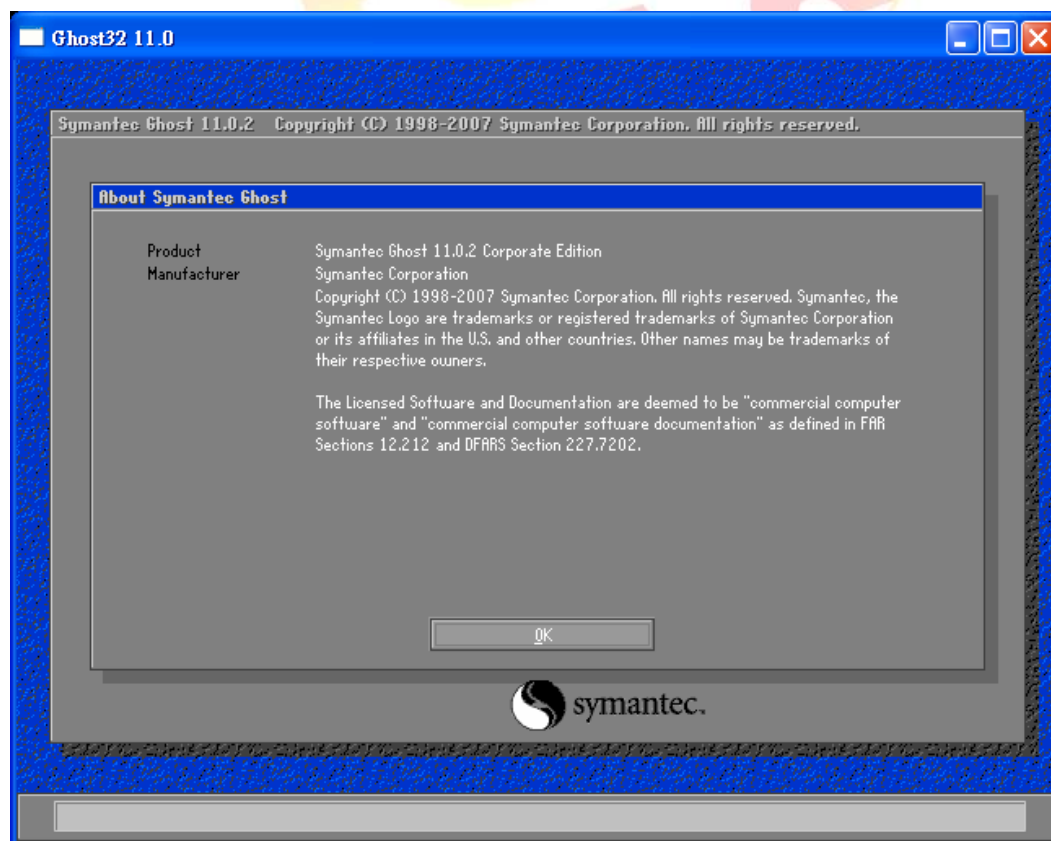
Ghost32 11.0

Symantec Ghost 11.0.2 Copyright (C) 1998-2007 Symantec Corporation. All rights reserved.

About Symantec Ghost

| | |
|---|---|
| Product | Symantec Ghost 11.0.2 Corporate Edition |
| Manufacturer | Symantec Corporation |

Copyright (C) 1998-2007 Symantec Corporation. All rights reserved. Symantec, the Symantec Logo are trademarks or registered trademarks of Symantec Corporation or its affiliates in the U.S. and other countries. Other names may be trademarks of their respective owners.

The Licensed Software and Documentation are deemed to be "commercial computer software" and "commercial computer software documentation" as defined in FAR Sections 12.212 and DFARS Section 227.7202.

OK

symantec.